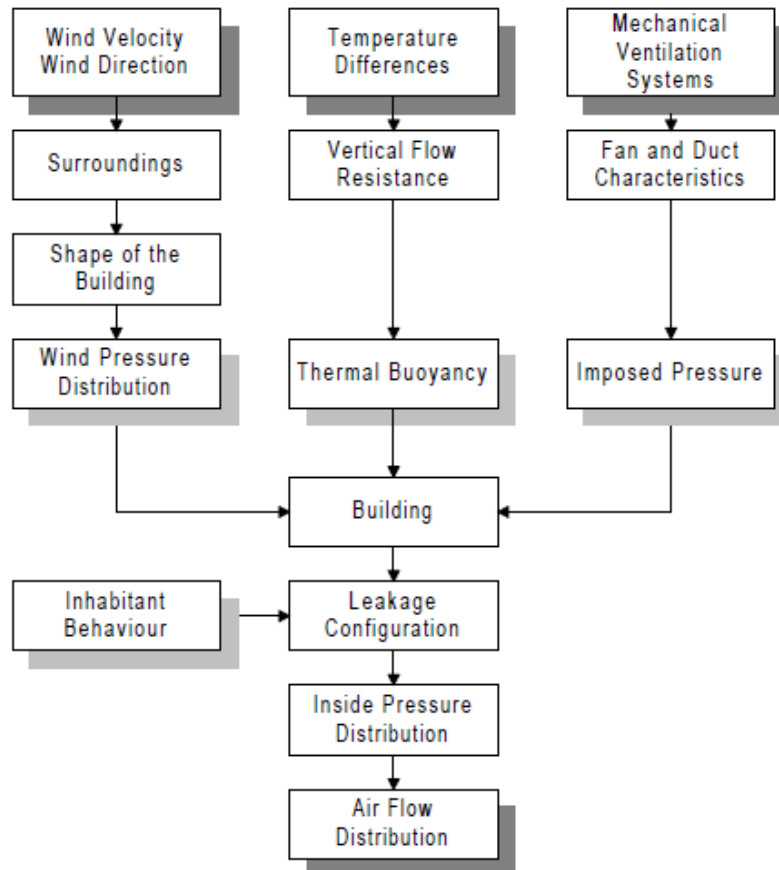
Wind Velocity
Wind Direction

Temperature Differences

Mechanical Ventilation Systems

Surroundings

Vertical Flow Resistance

Fan and Duct Characteristics

Shape of the Building

Wind Pressure Distribution

Thermal Buoyancy

Imposed Pressure

Building

Inhabitant Behaviour

Leakage Configuration

Inside Pressure Distribution

Air Flow Distribution